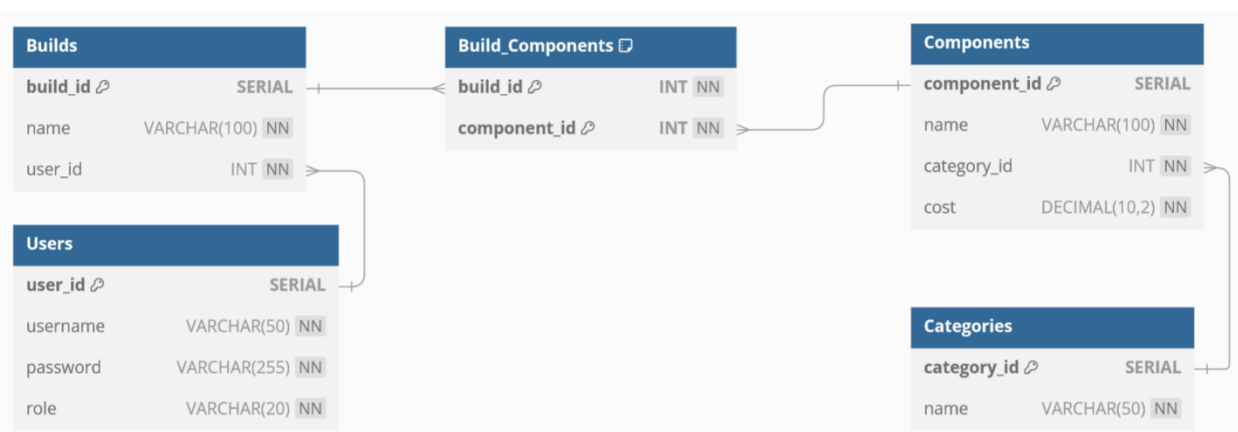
| Builds | |
|---|---|
| build_id | SERIAL |
| name | VARCHAR(100) NN |
| user_id | INT NN |

| Build_Components | |
|---|---|
| build_id | INT NN |
| component_id | INT NN |

| Components | |
|---|---|
| component_id | SERIAL |
| name | VARCHAR(100) NN |
| category_id | INT NN |
| cost | DECIMAL(10,2) NN |

| Users | |
|---|---|
| user_id | SERIAL |
| username | VARCHAR(50) NN |
| password | VARCHAR(255) NN |
| role | VARCHAR(20) NN |

| Categories | |
|---|---|
| category_id | SERIAL |
| name | VARCHAR(50) NN |